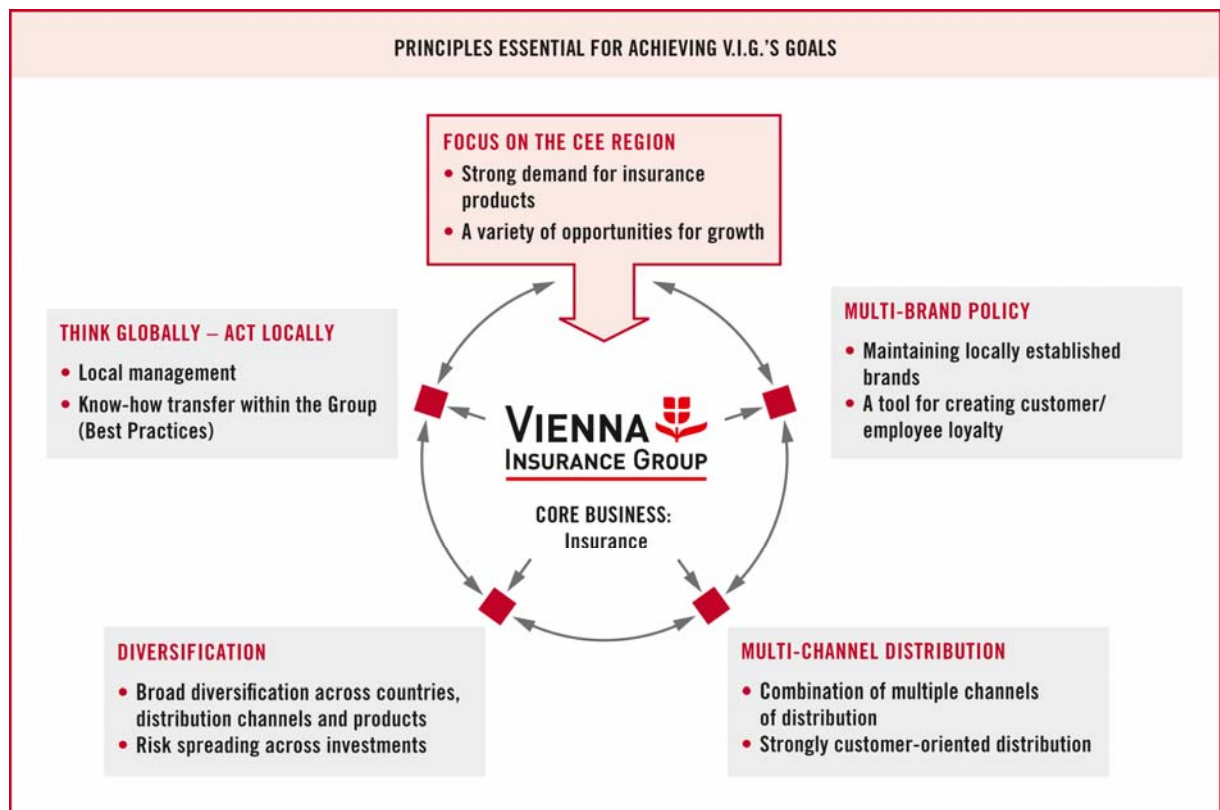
PRINCIPLES ESSENTIAL FOR ACHIEVING V.I.G.'S GOALS

FOCUS ON THE CEE REGION
• Strong demand for insurance products
• A variety of opportunities for growth

THINK GLOBALLY – ACT LOCALLY
• Local management
• Know-how transfer within the Group (Best Practices)

MULTI-BRAND POLICY
• Maintaining locally established brands
• A tool for creating customer/employee loyalty

VIENNA INSURANCE GROUP

CORE BUSINESS:
Insurance

DIVERSIFICATION
• Broad diversification across countries, distribution channels and products
• Risk spreading across investments

MULTI-CHANNEL DISTRIBUTION
• Combination of multiple channels of distribution
• Strongly customer-oriented distribution